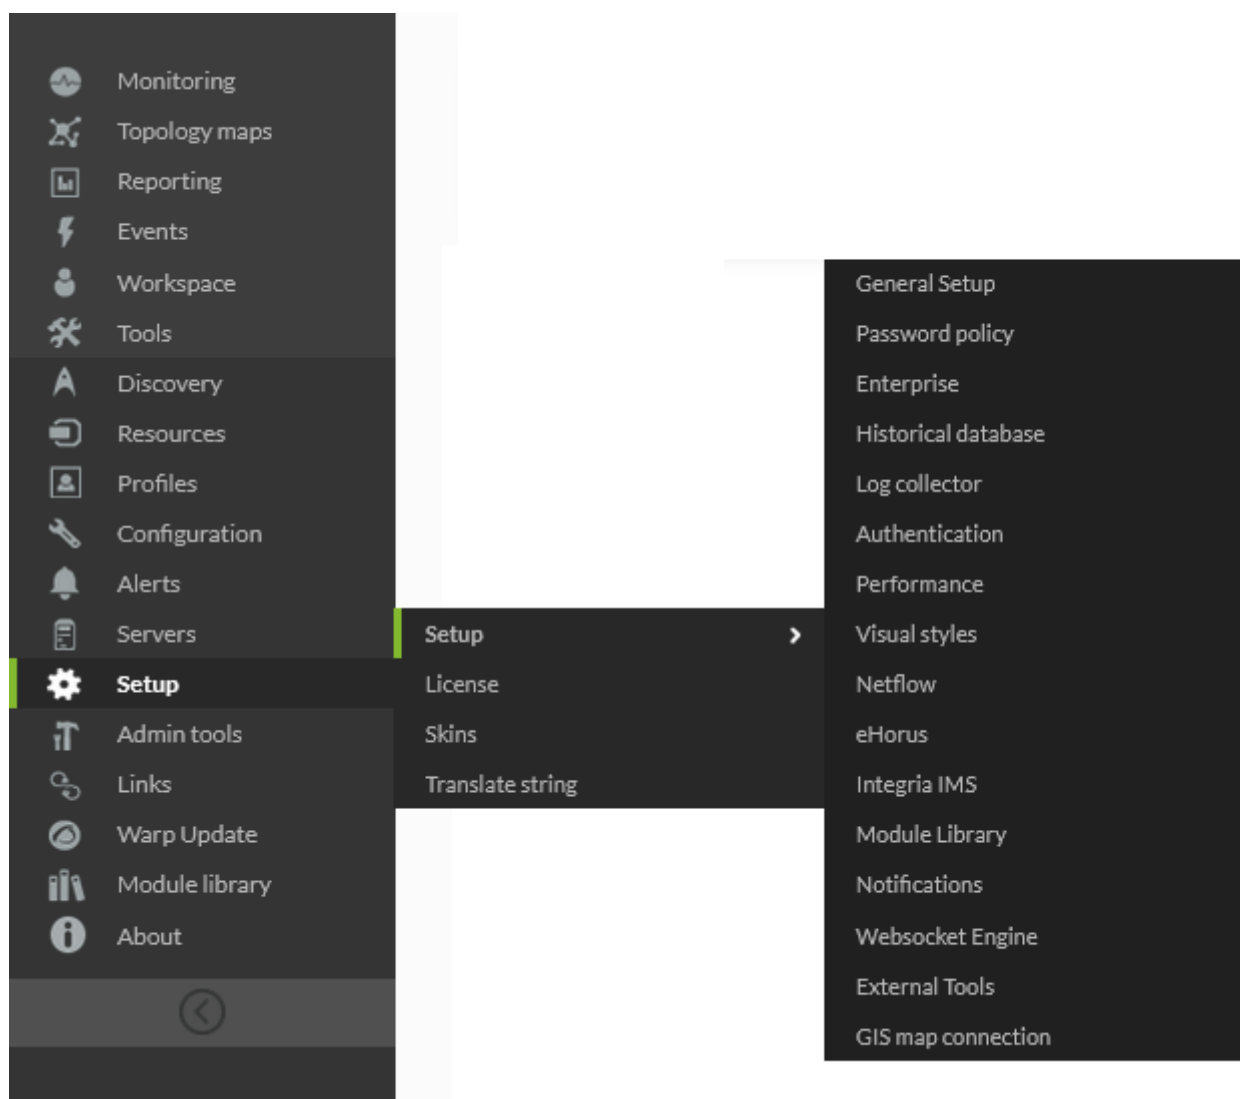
Monitoring
Topology maps
Reporting
Events
Workspace
Tools
Discovery
Resources
Profiles
Configuration
Alerts
Servers
Setup
Admin tools
Links
Warp Update
Module library
About

Setup
License
Skins
Translate string

General Setup
Password policy
Enterprise
Historical database
Log collector
Authentication
Performance
Visual styles
Netflow
eHorus
Integria IMS
Module Library
Notifications
Websocket Engine
External Tools
GIS map connection